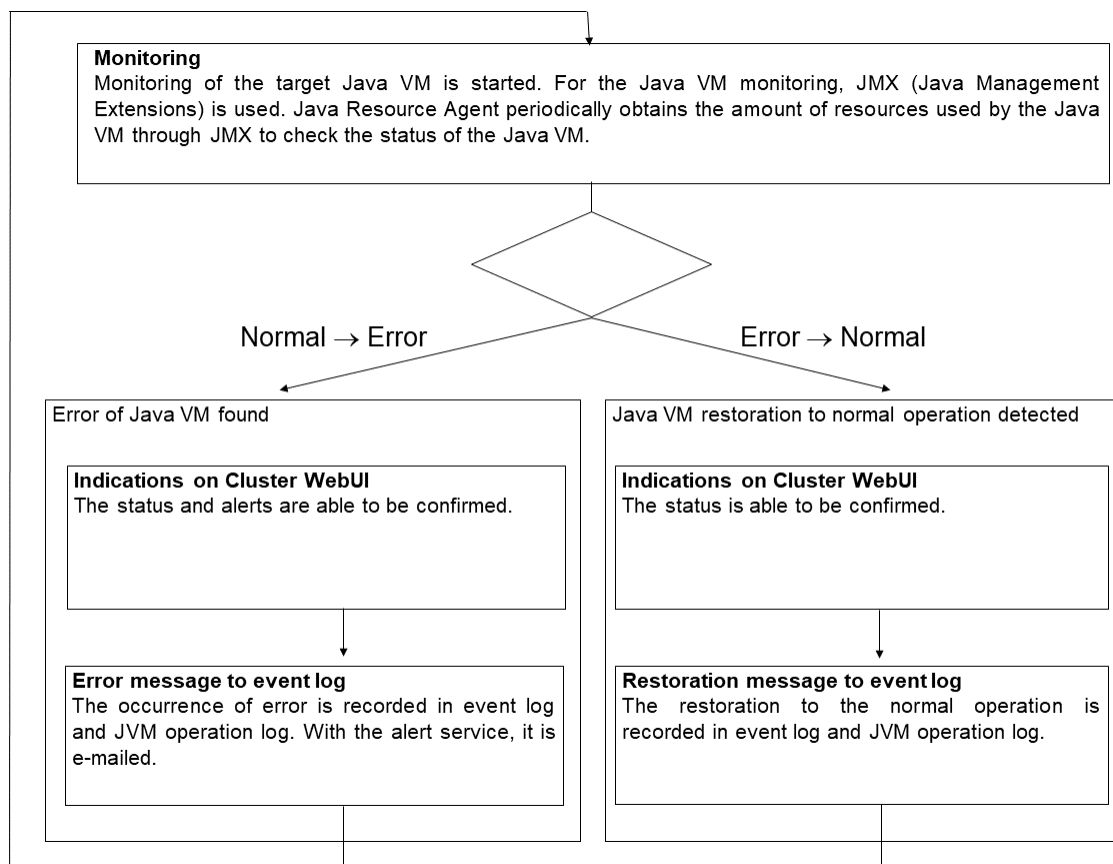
**Monitoring**
Monitoring of the target Java VM is started. For the Java VM monitoring, JMX (Java Management Extensions) is used. Java Resource Agent periodically obtains the amount of resources used by the Java VM through JMX to check the status of the Java VM.

Normal → Error

Error → Normal

Error of Java VM found

**Indications on Cluster WebUI**
The status and alerts are able to be confirmed.

**Error message to event log**
The occurrence of error is recorded in event log and JVM operation log. With the alert service, it is e-mailed.

Java VM restoration to normal operation detected

**Indications on Cluster WebUI**
The status is able to be confirmed.

**Restoration message to event log**
The restoration to the normal operation is recorded in event log and JVM operation log.